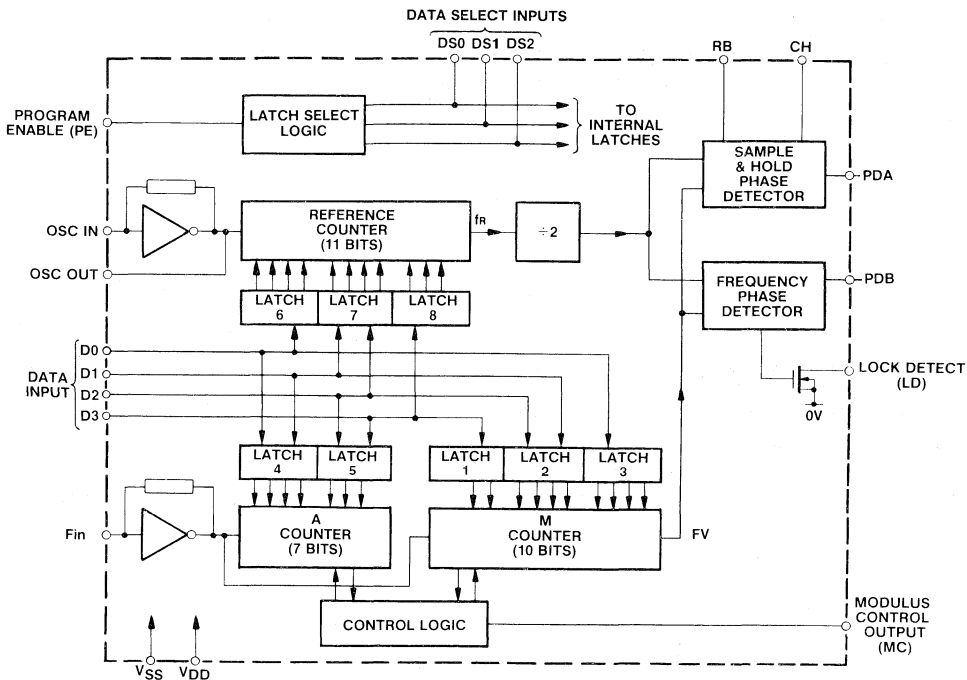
DATA SELECT INPUTS

DS0 DS1 DS2

RB CH

PROGRAM ENABLE (PE)

LATCH SELECT LOGIC

TO INTERNAL LATCHES

SAMPLE & HOLD PHASE DETECTOR

PDA

OSC IN

REFERENCE COUNTER (11 BITS)

$f_R$

$\div 2$

OSC OUT

FREQUENCY PHASE DETECTOR

PDB

LATCH 6

LATCH 7

LATCH 8

DATA INPUT

D0

D1

D2

D3

LOCK DETECT (LD)

0V

LATCH 4

LATCH 5

LATCH 1

LATCH 2

LATCH 3

Fin

A COUNTER (7 BITS)

M COUNTER (10 BITS)

FV

CONTROL LOGIC

MODULUS CONTROL OUTPUT (MC)

$V_{SS}$ $V_{DD}$